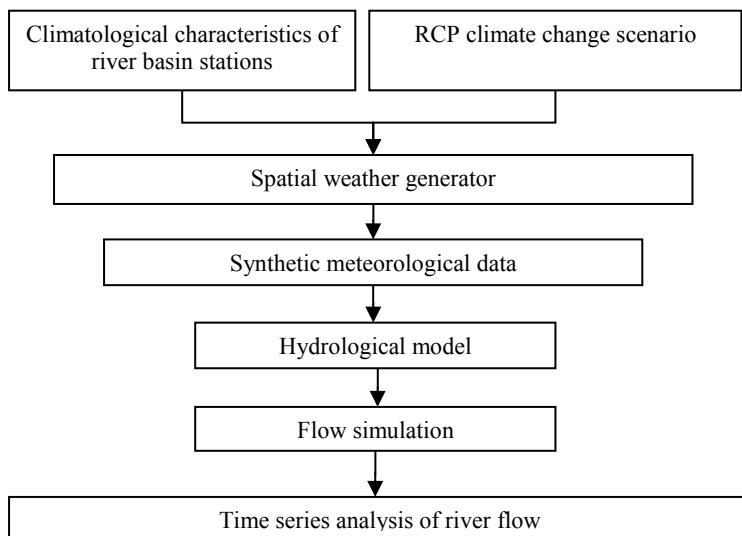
Climatological characteristics of river basin stations

RCP climate change scenario

Spatial weather generator

Synthetic meteorological data

Hydrological model

Flow simulation

Time series analysis of river flow